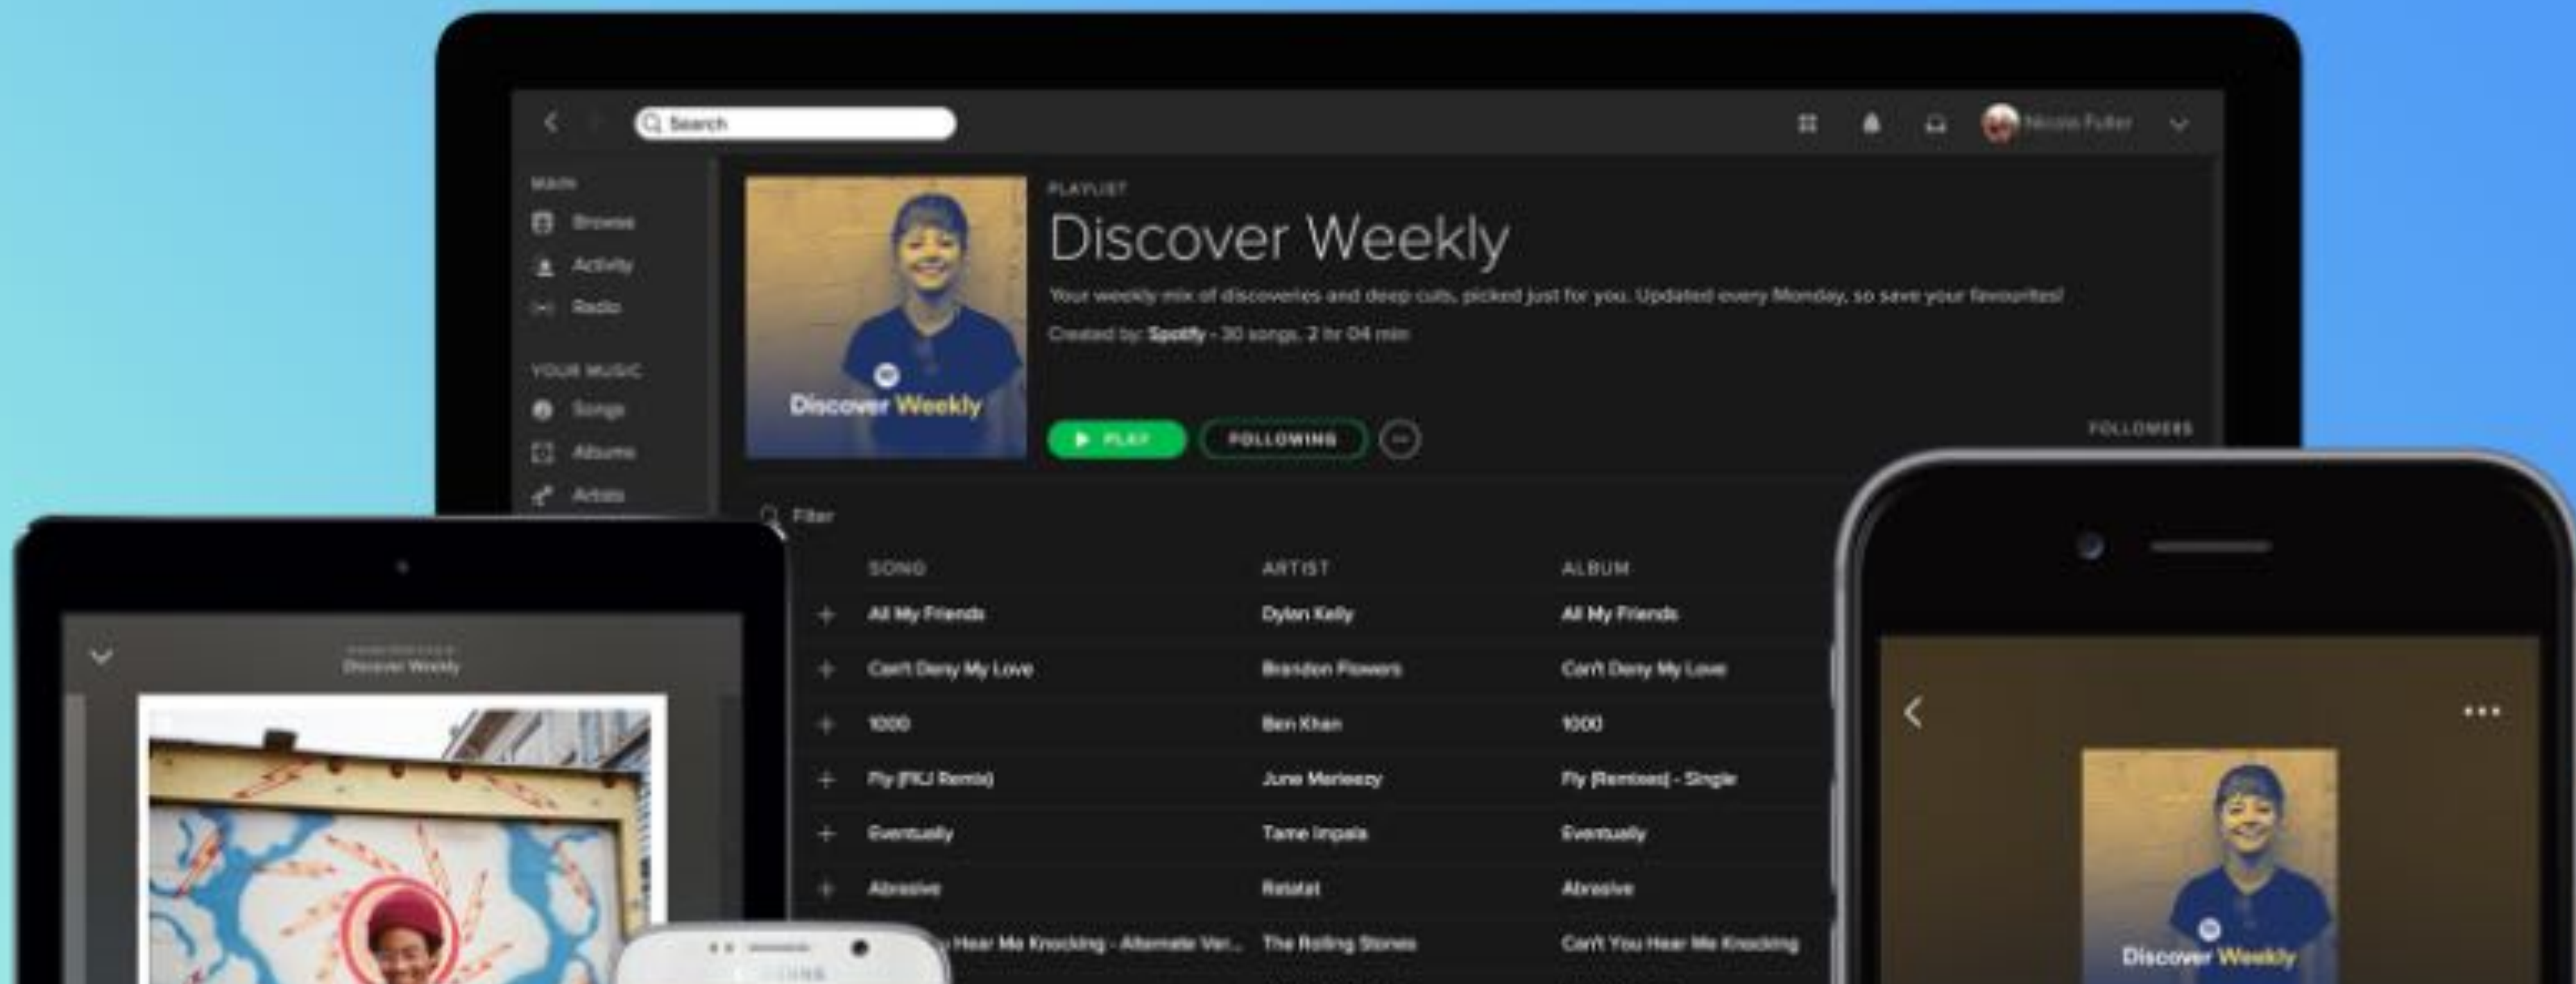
Search

Nicole Fuller

MAIN
Browse
Activity
Radio

YOUR MUSIC
Songs
Albums
Artists

PLAYLIST
Discover Weekly
Your weekly mix of discoveries and deep cuts, picked just for you. Updated every Monday, so save your favourites!
Created by: Spotify - 30 songs, 2 hr 04 min

Discover Weekly

PLAY
FOLLOWING

FOLLOWERS

Filter

| SONG | ARTIST | ALBUM |
|---|---|---|
| All My Friends | Dylan Kelly | All My Friends |
| Can't Deny My Love | Brandon Flowers | Can't Deny My Love |
| 1000 | Ben Khan | 1000 |
| Fly (FKJ Remix) | June Marieezy | Fly (Remixes) - Single |
| Eventually | Tame Impala | Eventually |
| Abrasive | Ratatat | Abrasive |
| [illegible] Hear Me Knocking - Alternate Ver... | The Rolling Stones | Can't You Hear Me Knocking |

Discover Weekly

Discover Weekly